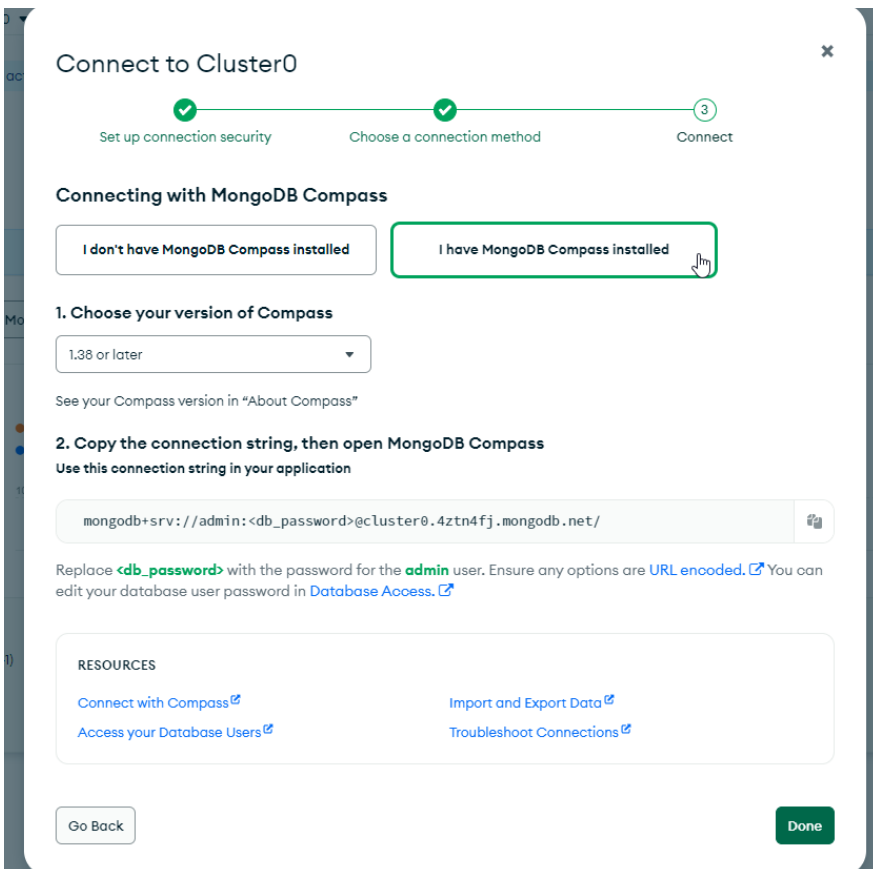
Connect to Cluster0

×

Set up connection security

Choose a connection method

3

Connect

Connecting with MongoDB Compass

I don't have MongoDB Compass installed

I have MongoDB Compass installed

1. Choose your version of Compass

1.38 or later

See your Compass version in "About Compass"

2. Copy the connection string, then open MongoDB Compass

Use this connection string in your application

mongodb+srv://admin:<db_password>@cluster0.4ztn4fj.mongodb.net/

Replace <db_password> with the password for the admin user. Ensure any options are URL encoded. You can edit your database user password in Database Access.

RESOURCES

Connect with Compass

Import and Export Data

Access your Database Users

Troubleshoot Connections

Go Back

Done